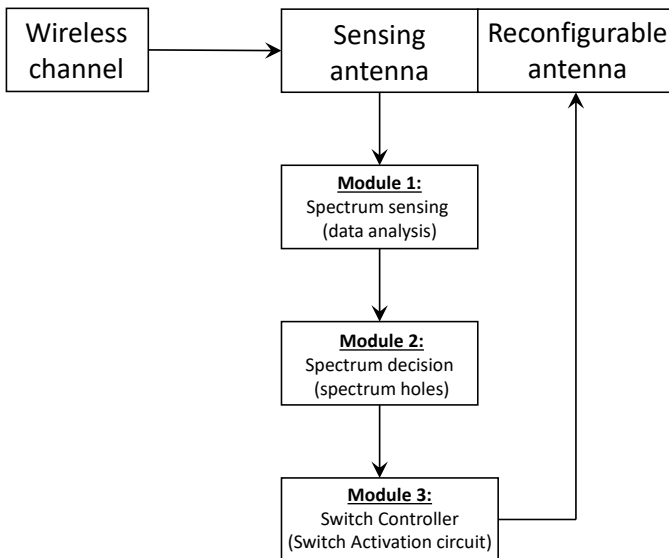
Wireless channel

Sensing antenna

Reconfigurable antenna

Module 1:
Spectrum sensing
(data analysis)

Module 2:
Spectrum decision
(spectrum holes)

Module 3:
Switch Controller
(Switch Activation circuit)